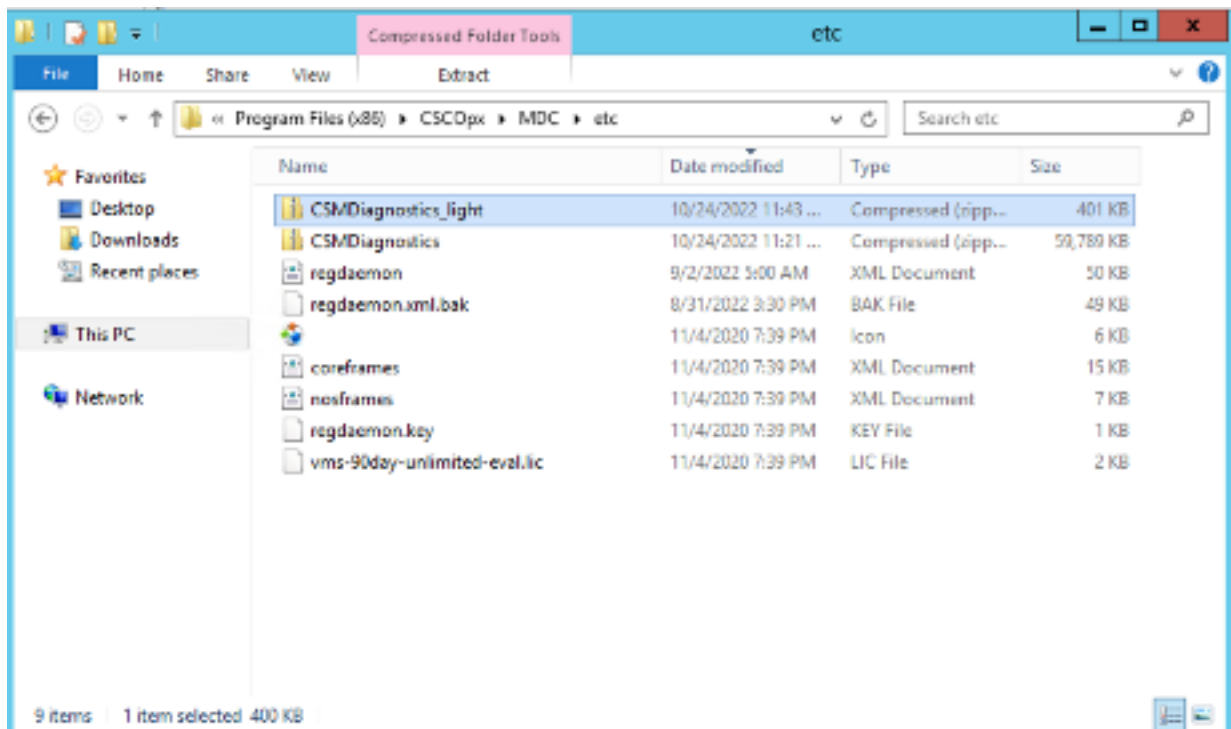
Compressed Folder Tools

etc

File Home Share View Extract

« Program Files (x86) ▸ CSCOpx ▸ MDC ▸ etc

Search etc

Favorites
Desktop
Downloads
Recent places

This PC

Network

| Name | Date modified | Type | Size |
|---|---|---|---|
| CSMDiagnostics_light | 10/24/2022 11:43 ... | Compressed (zipp... | 401 KB |
| CSMDiagnostics | 10/24/2022 11:21 ... | Compressed (zipp... | 59,789 KB |
| regdaemon | 9/2/2022 5:00 AM | XML Document | 50 KB |
| regdaemon.xml.bak | 8/31/2022 3:30 PM | BAK File | 49 KB |
| | 11/4/2020 7:39 PM | Icon | 6 KB |
| coreframes | 11/4/2020 7:39 PM | XML Document | 15 KB |
| nosframes | 11/4/2020 7:39 PM | XML Document | 7 KB |
| regdaemon.key | 11/4/2020 7:39 PM | KEY File | 1 KB |
| vms-90day-unlimited-eval.lic | 11/4/2020 7:39 PM | LIC File | 2 KB |

9 items 1 item selected 400 KB